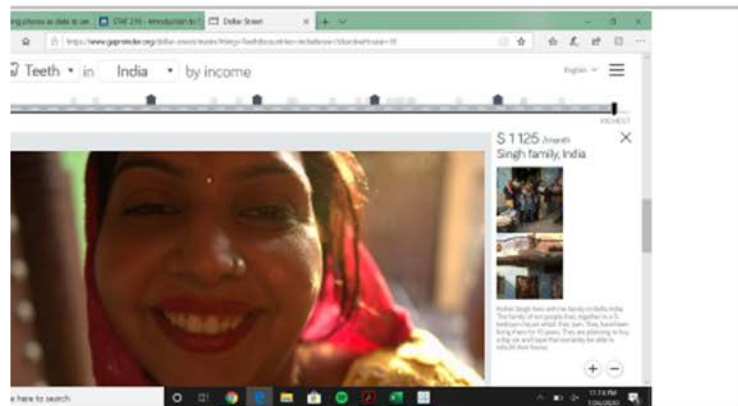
ing photos as data to un | STAT 216 - Introduction to | Dollar Street

https://www.gapminder.org/dollar-street/matrix?thing=Teeth&countries=India&row=1&activeHouse=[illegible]

Teeth in India by income

English

RICHEST

$ 1 125 /month
Singh family, India

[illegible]

e here to search

11:18 PM
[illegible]